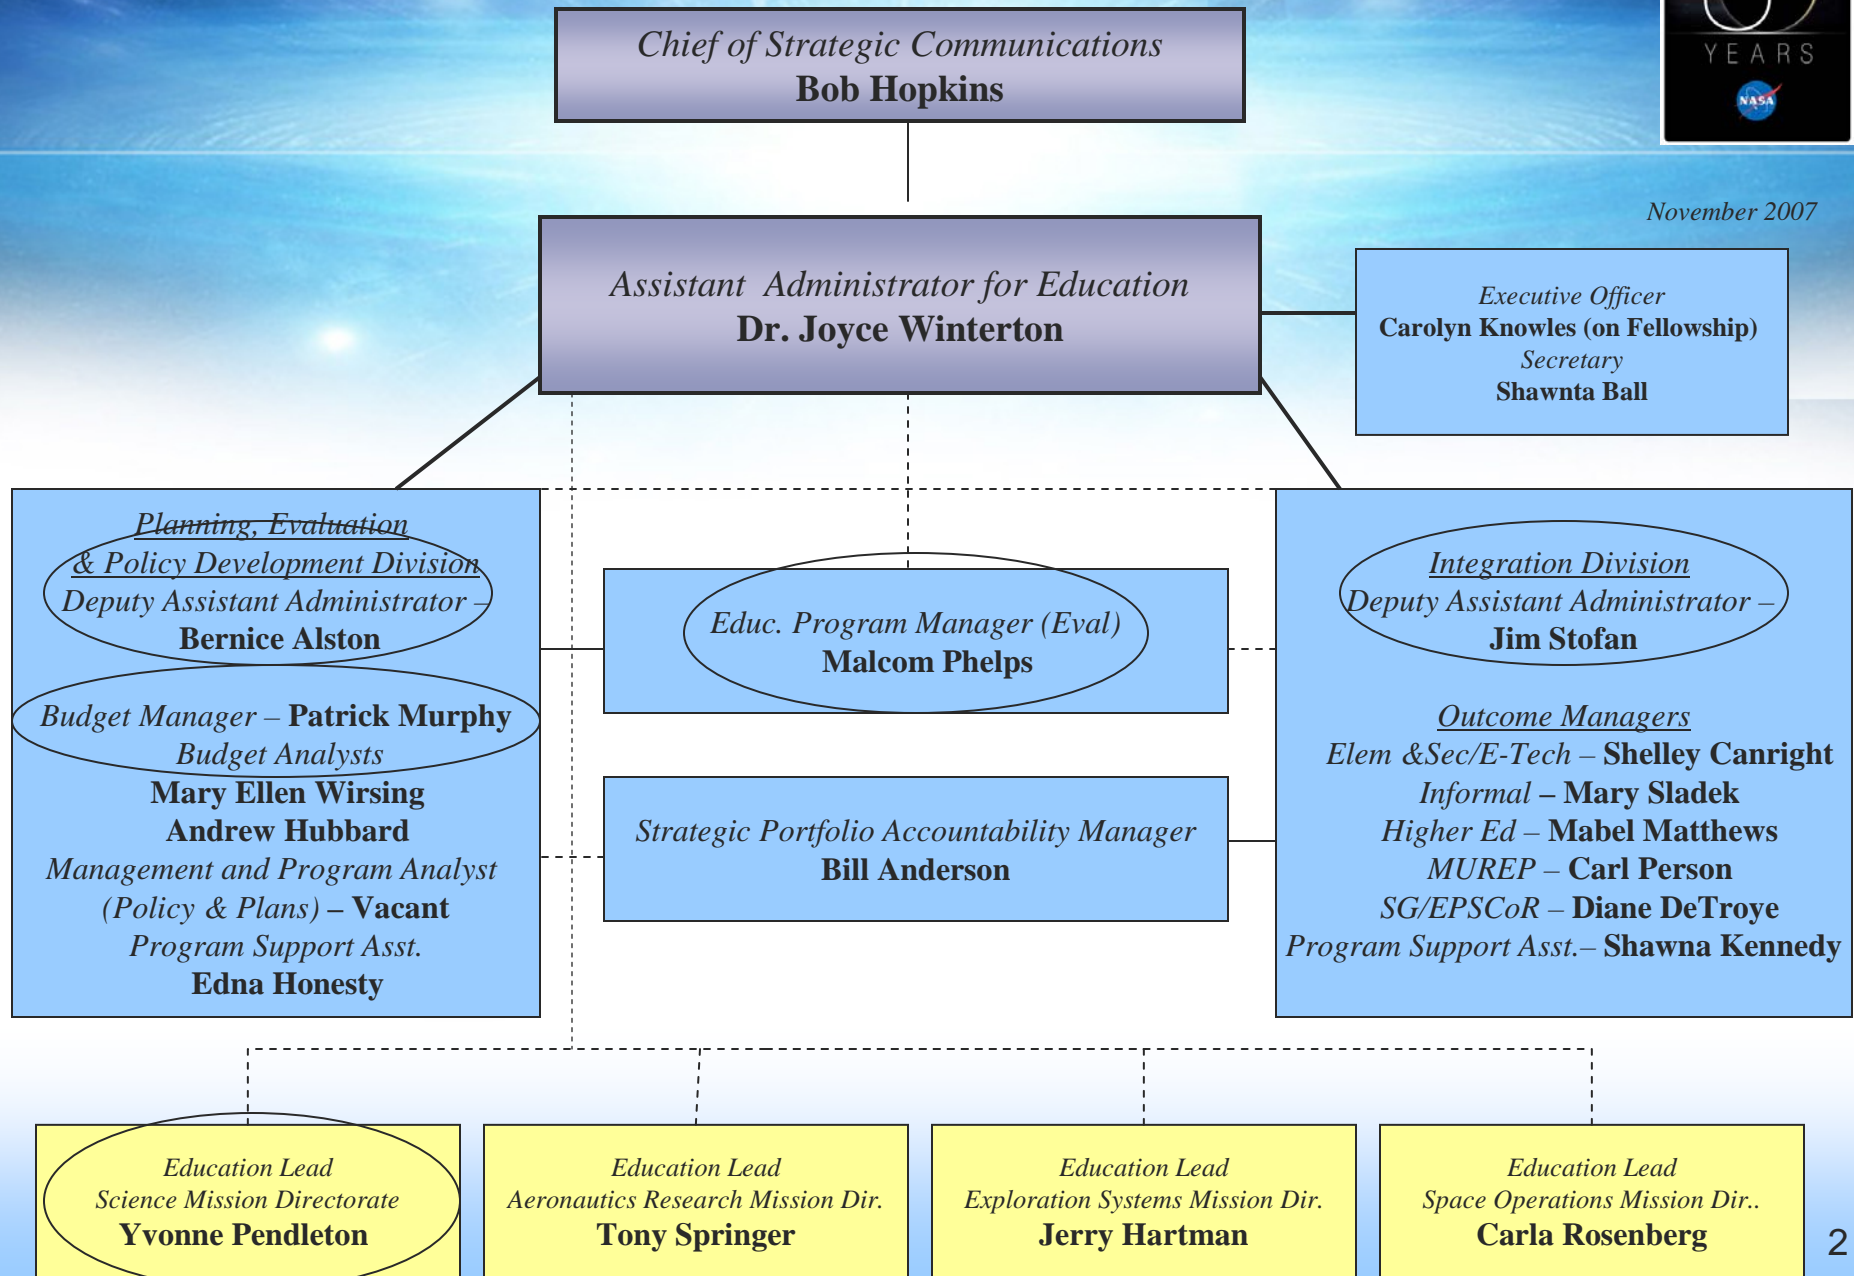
Chief of Strategic Communications
Bob Hopkins

YEARS
NASA

November 2007

Assistant Administrator for Education
Dr. Joyce Winterton

Executive Officer
Carolyn Knowles (on Fellowship)
Secretary
Shawnta Ball

Planning, Evaluation & Policy Development Division
Deputy Assistant Administrator – Bernice Alston

Budget Manager – Patrick Murphy
Budget Analysts
Mary Ellen Wirsing
Andrew Hubbard
Management and Program Analyst (Policy & Plans) – Vacant
Program Support Asst.
Edna Honesty

Educ. Program Manager (Eval)
Malcom Phelps

Strategic Portfolio Accountability Manager
Bill Anderson

Integration Division
Deputy Assistant Administrator – Jim Stofan

Outcome Managers
Elem &Sec/E-Tech – Shelley Canright
Informal – Mary Sladek
Higher Ed – Mabel Matthews
MUREP – Carl Person
SG/EPSCoR – Diane DeTroye
Program Support Asst.– Shawna Kennedy

Education Lead
Science Mission Directorate
Yvonne Pendleton

Education Lead
Aeronautics Research Mission Dir.
Tony Springer

Education Lead
Exploration Systems Mission Dir.
Jerry Hartman

Education Lead
Space Operations Mission Dir..
Carla Rosenberg

2